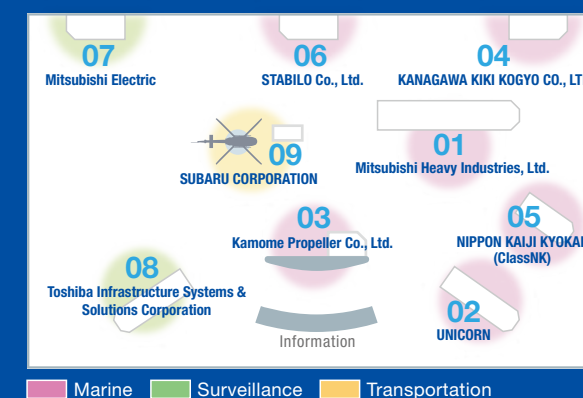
07
Mitsubishi Electric

06
STABILO Co., Ltd.

04
KANAGAWA KIKI KOGYO CO., LT

09
SUBARU CORPORATION

01
Mitsubishi Heavy Industries, Ltd.

03
Kamome Propeller Co., Ltd.

05
NIPPON KAIJI KYOKAI
(ClassNK)

08
Toshiba Infrastructure Systems & Solutions Corporation

02
UNICORN

Information

Marine
Surveillance
Transportation